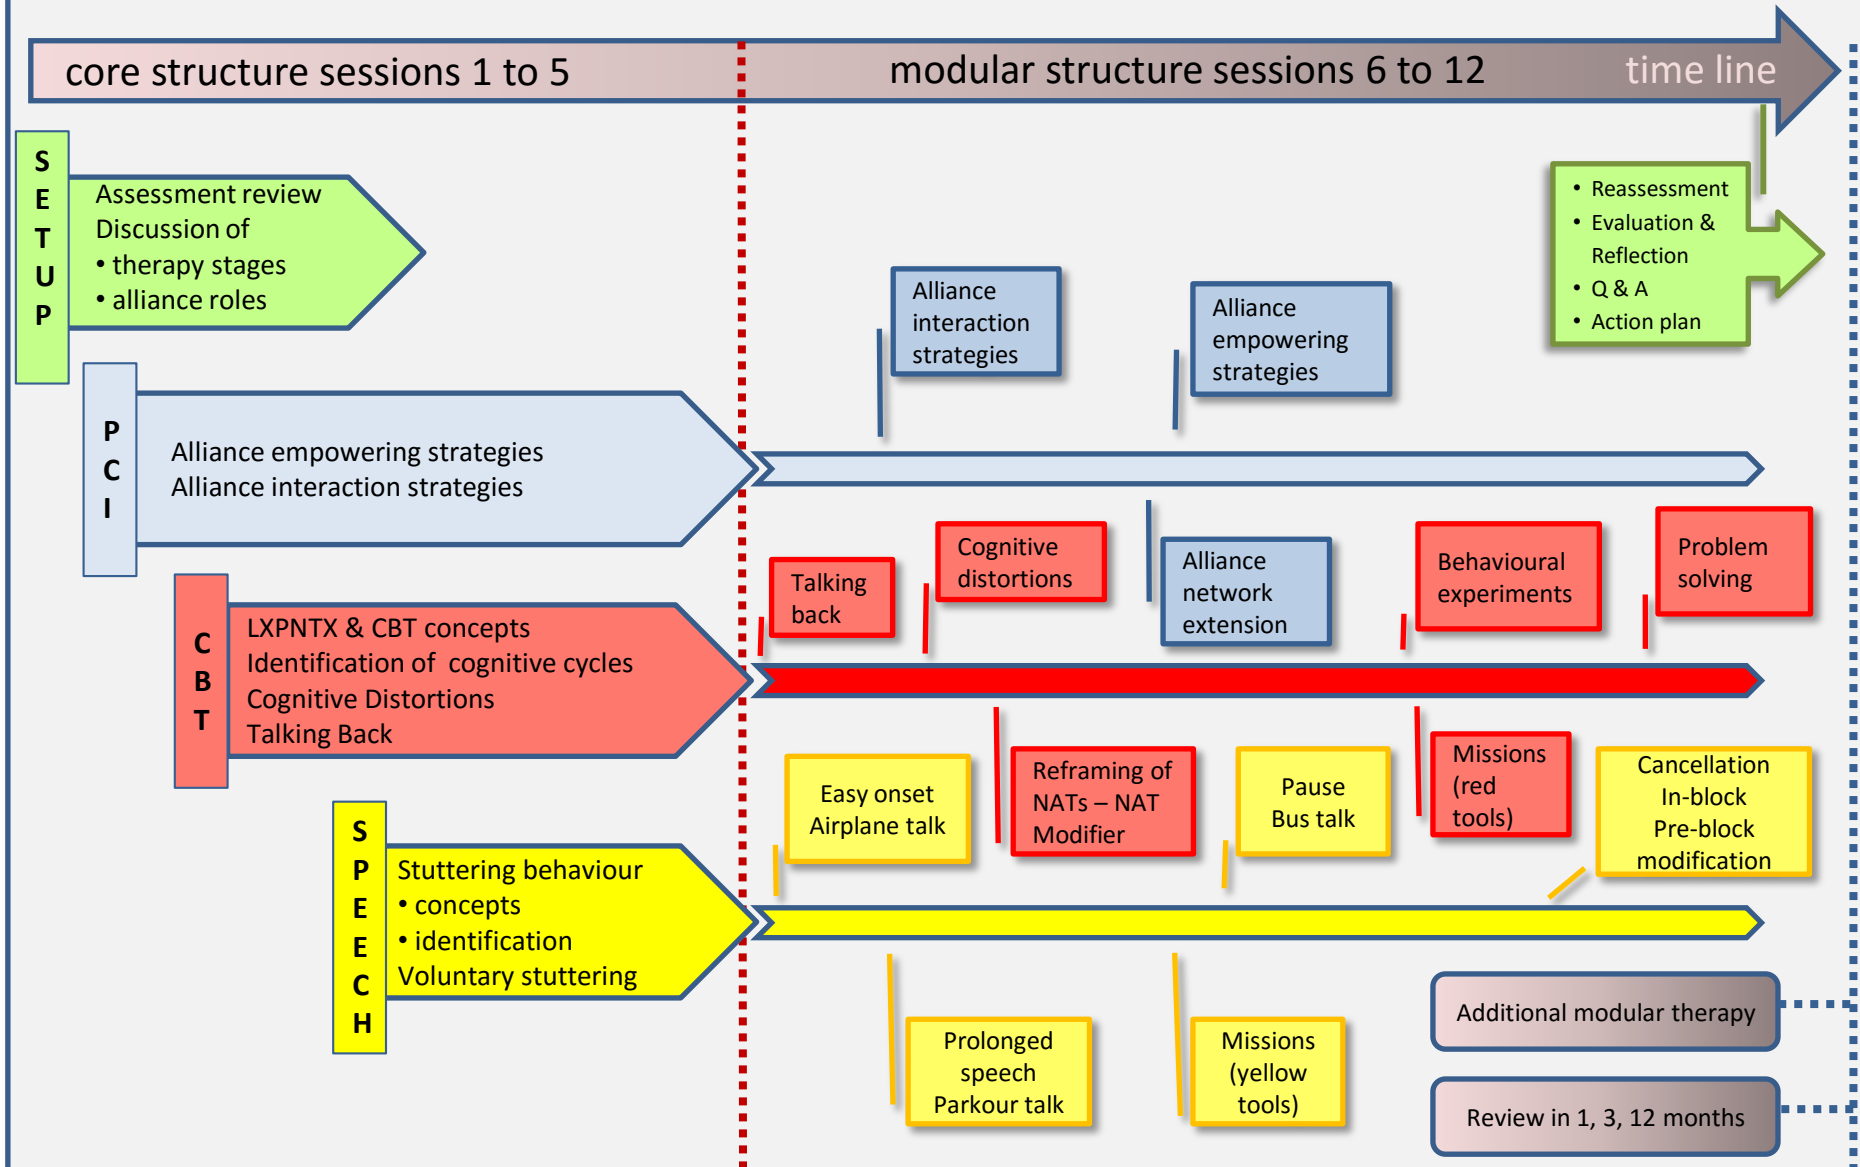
core structure sessions 1 to 5

modular structure sessions 6 to 12

time line

SETUP

Assessment review
Discussion of
• therapy stages
• alliance roles

• Reassessment
• Evaluation & Reflection
• Q & A
• Action plan

Alliance interaction strategies

Alliance empowering strategies

PCI

Alliance empowering strategies
Alliance interaction strategies

Talking back

Cognitive distortions

Alliance network extension

Behavioural experiments

Problem solving

CBT

LXPNTX & CBT concepts
Identification of cognitive cycles
Cognitive Distortions
Talking Back

Easy onset
Airplane talk

Reframing of NATs – NAT Modifier

Pause
Bus talk

Missions (red tools)

Cancellation
In-block
Pre-block
modification

SPEECH

Stuttering behaviour
• concepts
• identification
Voluntary stuttering

Prolonged speech
Parkour talk

Missions (yellow tools)

Additional modular therapy

Review in 1, 3, 12 months